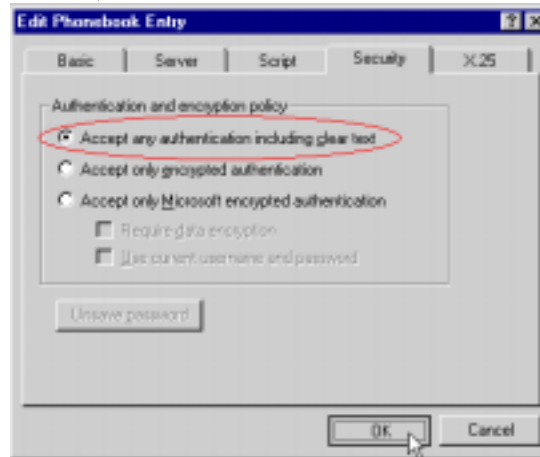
Edit Phonebook Entry

? ×

Basic | Server | Script | Security | X.25

Authentication and encryption policy

Accept any authentication including clear text

Accept only encrypted authentication

Accept only Microsoft encrypted authentication

Require data encryption

Use current username and password

Unsave password

OK

Cancel